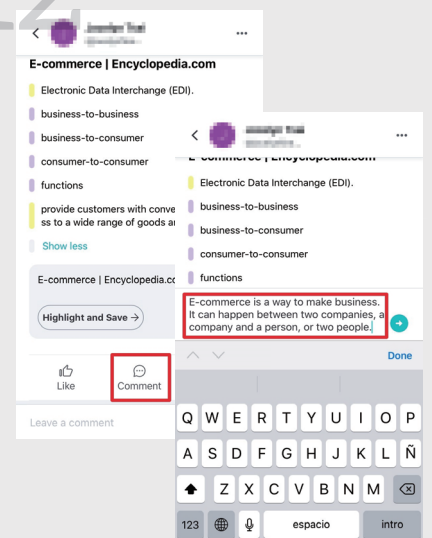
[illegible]

E-commerce | Encyclopedia.com

Electronic Data Interchange (EDI).

business-to-business

business-to-consumer

consumer-to-consumer

functions

provide customers with conve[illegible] ss to a wide range of goods a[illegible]

Show less

E-commerce | Encyclopedia.com

Highlight and Save →

Like

Comment

Leave a comment

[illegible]

E-commerce | Encyclopedia.com

Electronic Data Interchange (EDI).

business-to-business

business-to-consumer

consumer-to-consumer

functions

E-commerce is a way to make business. It can happen between two companies, a company and a person, or two people.

Done

Q W E R T Y U I O P

A S D F G H J K L Ñ

Z X C V B N M

123

espacio

intro